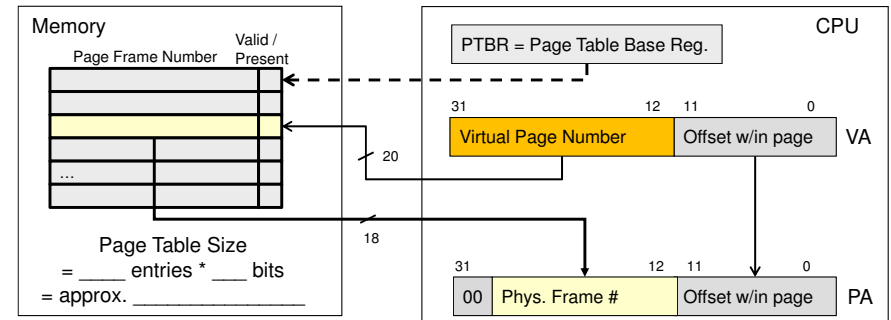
Memory

Page Frame Number

Valid / Present

...

Page Table Size
= ____ entries * ___ bits
= approx. _______________

CPU

PTBR = Page Table Base Reg.

31

12

11

0

Virtual Page Number

Offset w/in page

VA

20

18

31

12

11

0

00

Phys. Frame #

Offset w/in page

PA